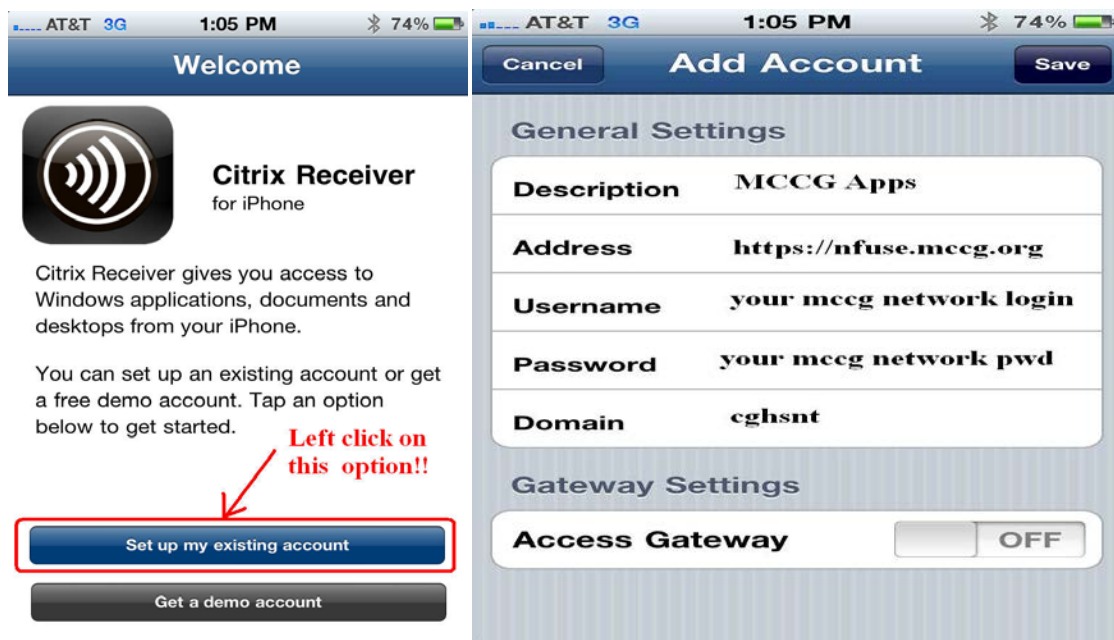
AT&T 3G 1:05 PM 74%

Welcome

Citrix Receiver
for iPhone

Citrix Receiver gives you access to Windows applications, documents and desktops from your iPhone.

You can set up an existing account or get a free demo account. Tap an option below to get started.

Left click on this option!!

Set up my existing account

Get a demo account

AT&T 3G 1:05 PM 74%

Cancel Add Account Save

General Settings

| | |
|---|---|
| Description | MCCG Apps |
| Address | https://nfuse.mccg.org |
| Username | your mccg network login |
| Password | your mccg network pwd |
| Domain | cghsnt |

Gateway Settings

Access Gateway OFF